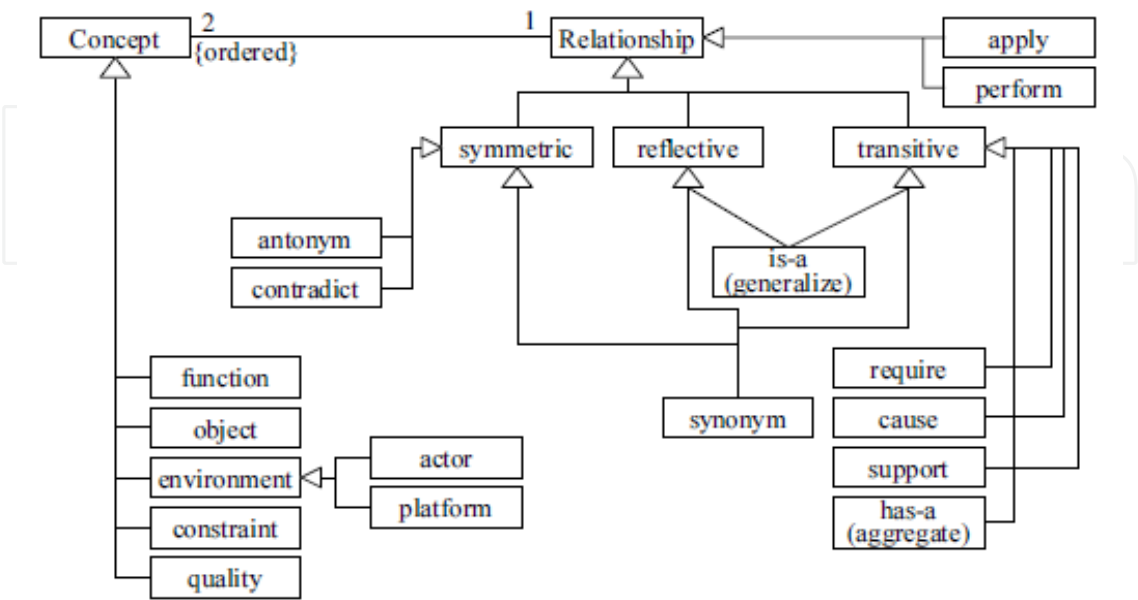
Concept
2
{ordered}
1
Relationship
apply
perform
symmetric
reflective
transitive
antonym
contradict
is-a
(generalize)
function
object
environment
actor
platform
constraint
quality
synonym
require
cause
support
has-a
(aggregate)